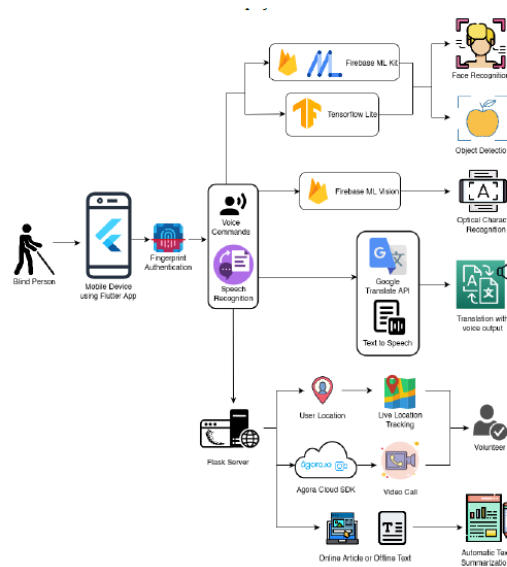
Firebase ML Kit

Face Recognition

Tensorflow Lite

Object Detection

Voice Commands

Firebase ML Vision

Optical Charac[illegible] Recognition

Blind Person

Mobile Device using Flutter App

Fingerprint Authentication

Speech Recognition

Google Translate API

Translation with voice output

Text to Speech

User Location

Live Location Tracking

Volunteer

Flask Server

agora.io

Agora Cloud SDK

Video Call

Online Article or Offline Text

Automatic Tex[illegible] Summarizatio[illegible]